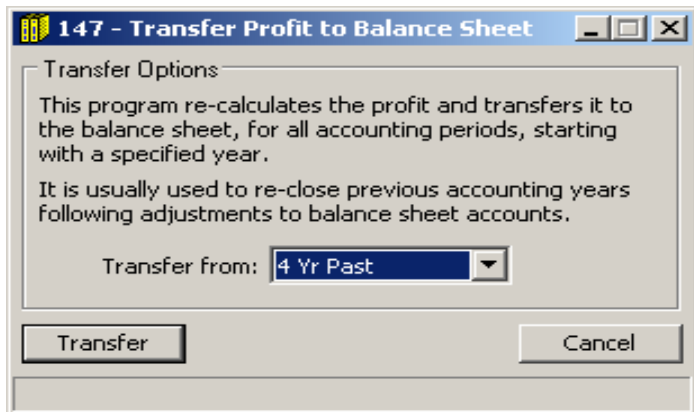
147 - Transfer Profit to Balance Sheet

Transfer Options

This program re-calculates the profit and transfers it to the balance sheet, for all accounting periods, starting with a specified year.

It is usually used to re-close previous accounting years following adjustments to balance sheet accounts.

Transfer from: 4 Yr Past

Transfer

Cancel